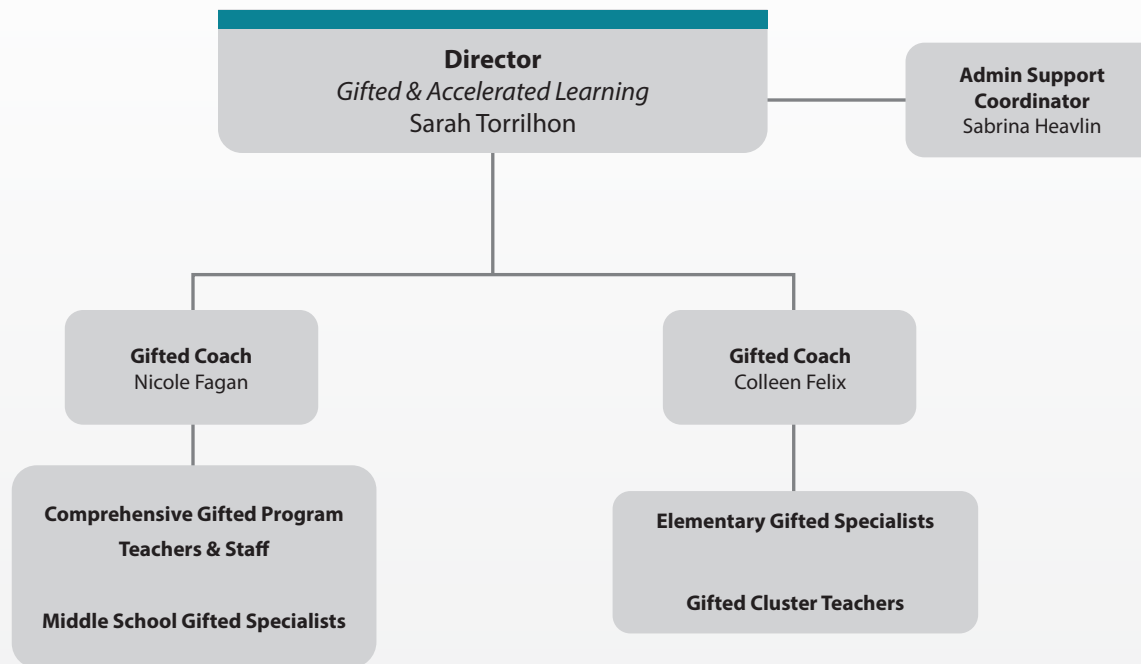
Director
Gifted & Accelerated Learning
Sarah Torrilhon

Admin Support Coordinator
Sabrina Heavlin

Gifted Coach
Nicole Fagan

Gifted Coach
Colleen Felix

Comprehensive Gifted Program Teachers & Staff

Middle School Gifted Specialists

Elementary Gifted Specialists

Gifted Cluster Teachers